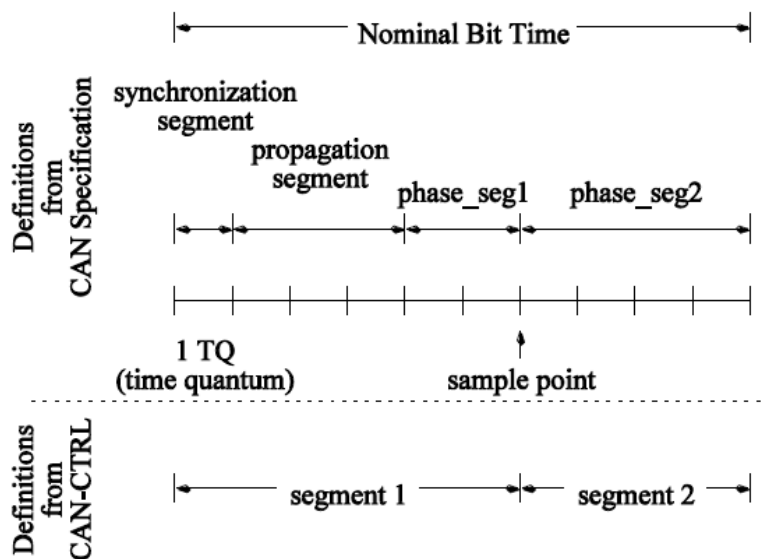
Nominal Bit Time

Definitions from CAN Specification

synchronization segment

propagation segment

phase_seg1

phase_seg2

1 TQ (time quantum)

sample point

Definitions from CAN-CTRL

segment 1

segment 2